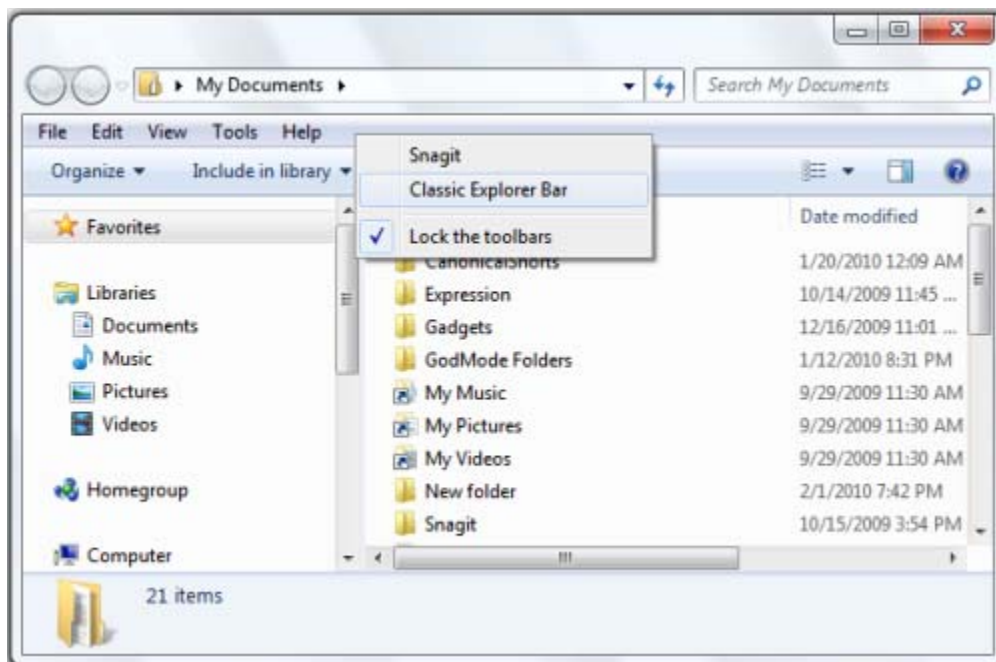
My Documents

Search My Documents

File Edit View Tools Help

Organize ▾ Include in library ▾

Snagit
Classic Explorer Bar
✓ Lock the toolbars

Favorites

Libraries
Documents
Music
Pictures
Videos

Homegroup

Computer

| | Date modified |
|---|---|
| CanonicalShorts | 1/20/2010 12:09 AM |
| Expression | 10/14/2009 11:45 ... |
| Gadgets | 12/16/2009 11:01 ... |
| GodMode Folders | 1/12/2010 8:31 PM |
| My Music | 9/29/2009 11:30 AM |
| My Pictures | 9/29/2009 11:30 AM |
| My Videos | 9/29/2009 11:30 AM |
| New folder | 2/1/2010 7:42 PM |
| Snagit | 10/15/2009 3:54 PM |

21 items